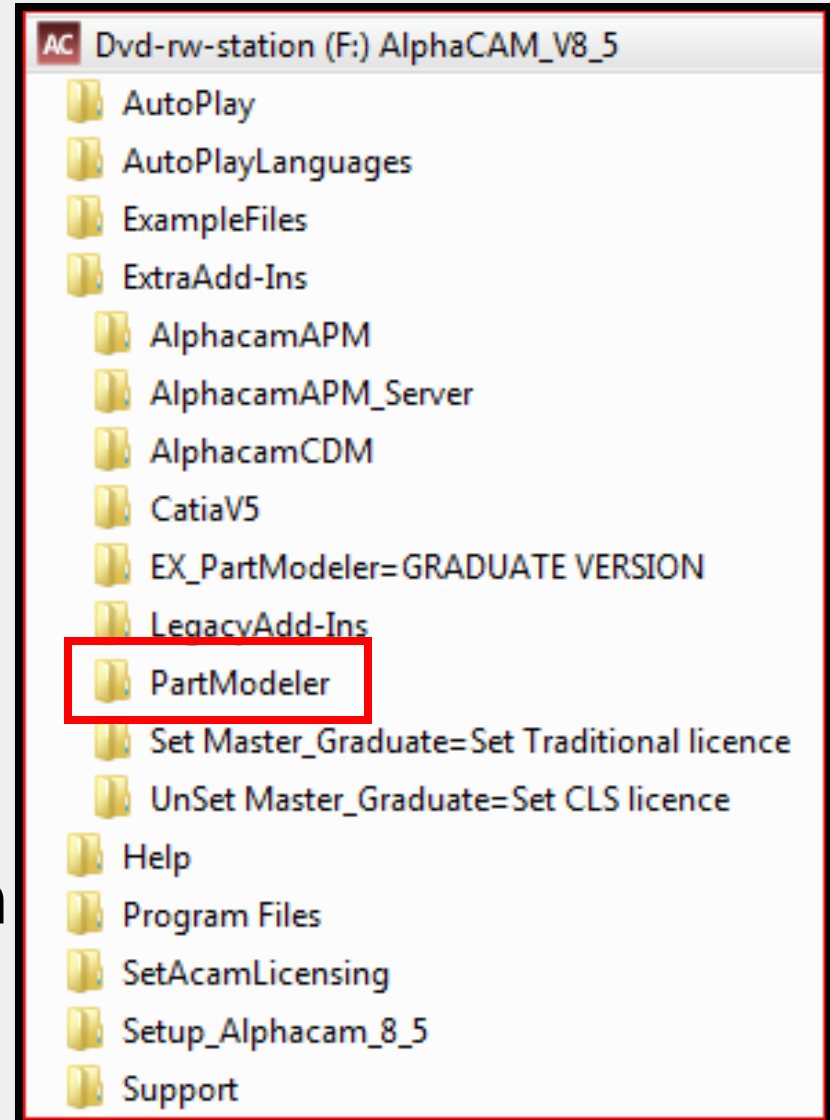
AC Dvd-rw-station (F:) AlphaCAM_V8_5
AutoPlay
AutoPlayLanguages
ExampleFiles
ExtraAdd-Ins
AlphacamAPM
AlphacamAPM_Server
AlphacamCDM
CatiaV5
EX_PartModeler=GRADUATE VERSION
LegacyAdd-Ins
PartModeler
Set Master_Graduate=Set Traditional licence
UnSet Master_Graduate=Set CLS licence
Help
Program Files
SetAcamLicensing
Setup_Alphacam_8_5
Support